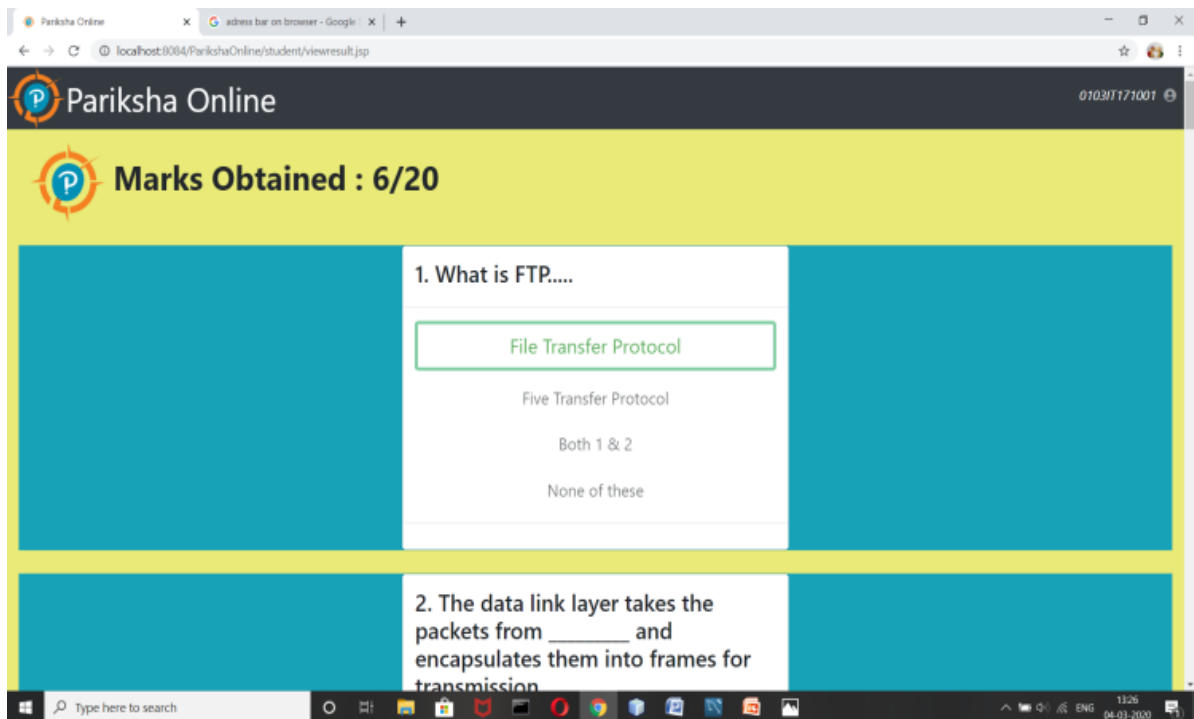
Pariksha Online
adress bar on browser - Google
localhost:8084/ParikshaOnline/student/viewresult.jsp

Pariksha Online
0103IT171001

Marks Obtained : 6/20

1. What is FTP.....

File Transfer Protocol

Five Transfer Protocol

Both 1 & 2

None of these

2. The data link layer takes the packets from ________ and encapsulates them into frames for transmission

Type here to search
ENG
13:26
04-03-2020